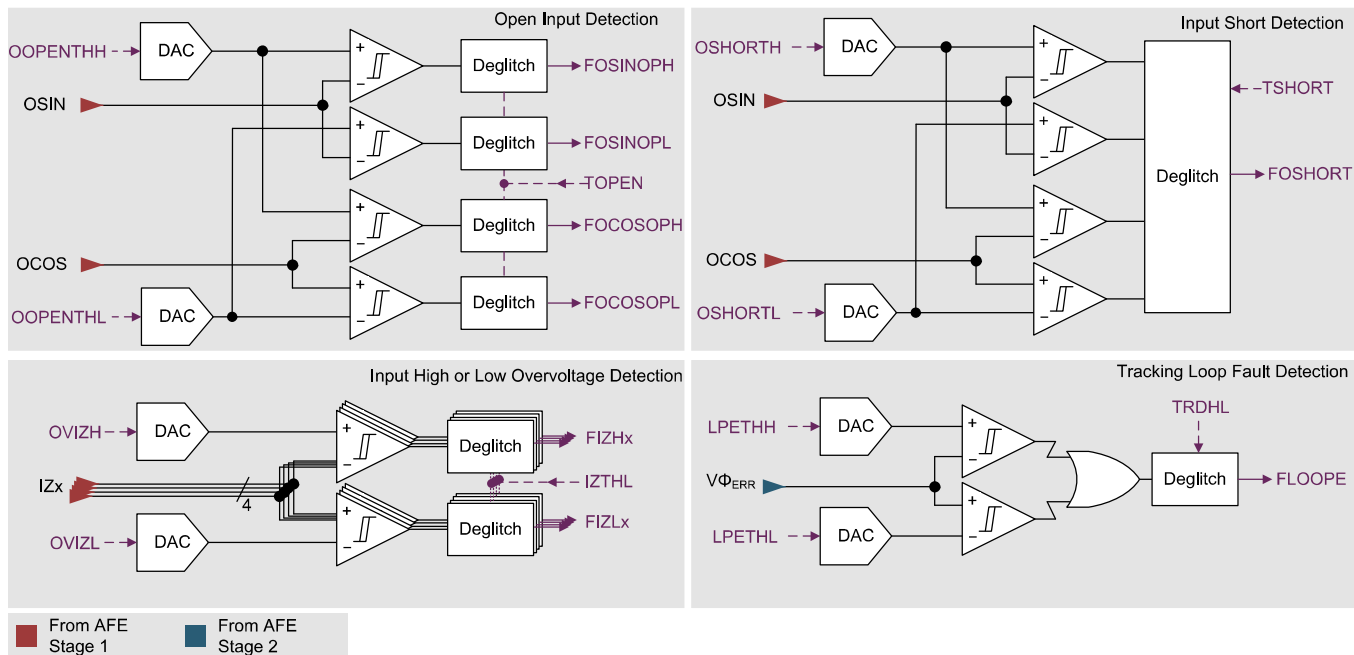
Open Input Detection

OOPENTHH
DAC
OSIN
OCOS
OOPENTHL
DAC
+
−
Deglitch
FOSINOPH
Deglitch
FOSINOPL
TOPEN
Deglitch
FOCOSOPH
Deglitch
FOCOSOPL

Input Short Detection

OSHORTH
DAC
OSIN
OCOS
OSHORTL
DAC
Deglitch
TSHORT
FOSHORT

Input High or Low Overvoltage Detection

OVIZH
DAC
IZx
4
OVIZL
DAC
Deglitch
FIZHx
IZTHL
Deglitch
FIZLx

Tracking Loop Fault Detection

LPETHH
DAC
$V\Phi_{ERR}$
LPETHL
DAC
TRDHL
Deglitch
FLOOPE

From AFE Stage 1
From AFE Stage 2